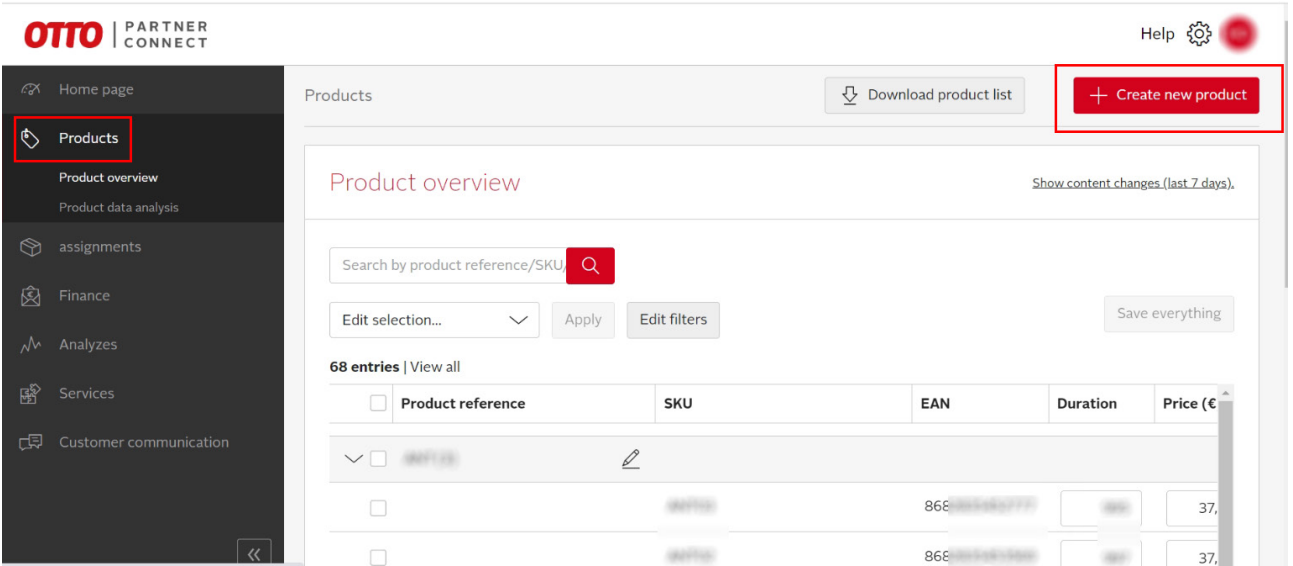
OTTO | PARTNER CONNECT

Help

Home page

Products

Product overview

Product data analysis

assignments

Finance

Analyzes

Services

Customer communication

Products

Download product list

+ Create new product

Product overview

Show content changes (last 7 days).

Search by product reference/SKU/

Edit selection...

Apply

Edit filters

Save everything

68 entries | View all

| | Product reference | SKU | EAN | Duration | Price (€ |
|---|---|---|---|---|---|
| | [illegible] | | | | |
| | | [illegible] | 868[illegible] | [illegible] | 37, |
| | | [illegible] | 868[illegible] | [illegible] | 37, |